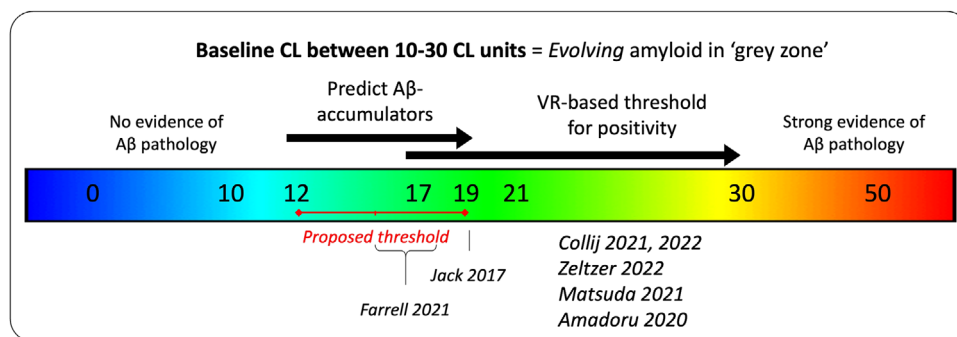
Baseline CL between 10-30 CL units = *Evolving* amyloid in 'grey zone'

No evidence of Aβ pathology

Predict Aβ-accumulators

VR-based threshold for positivity

Strong evidence of Aβ pathology

0 10 12 17 19 21 30 50

Proposed threshold

Jack 2017

Farrell 2021

Collij 2021, 2022
Zeltzer 2022
Matsuda 2021
Amadoru 2020